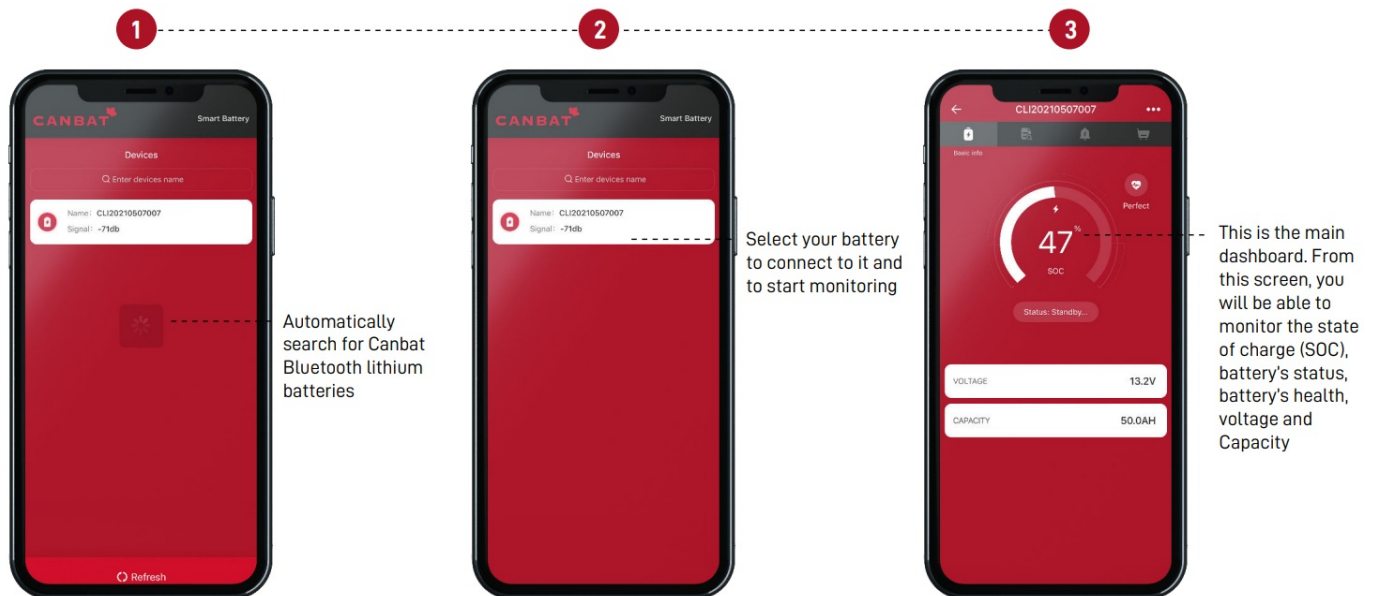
1

2

3

CANBAT

Smart Battery

Devices

Enter devices name

Name: CLI20210507007
Signal: -71db

Refresh

Automatically search for Canbat Bluetooth lithium batteries

CANBAT

Smart Battery

Devices

Enter devices name

Name: CLI20210507007
Signal: -71db

Select your battery to connect to it and to start monitoring

CLI20210507007

Basic info

Perfect

47%

SOC

Status: Standby...

VOLTAGE 13.2V

CAPACITY 50.0AH

This is the main dashboard. From this screen, you will be able to monitor the state of charge (SOC), battery's status, battery's health, voltage and Capacity